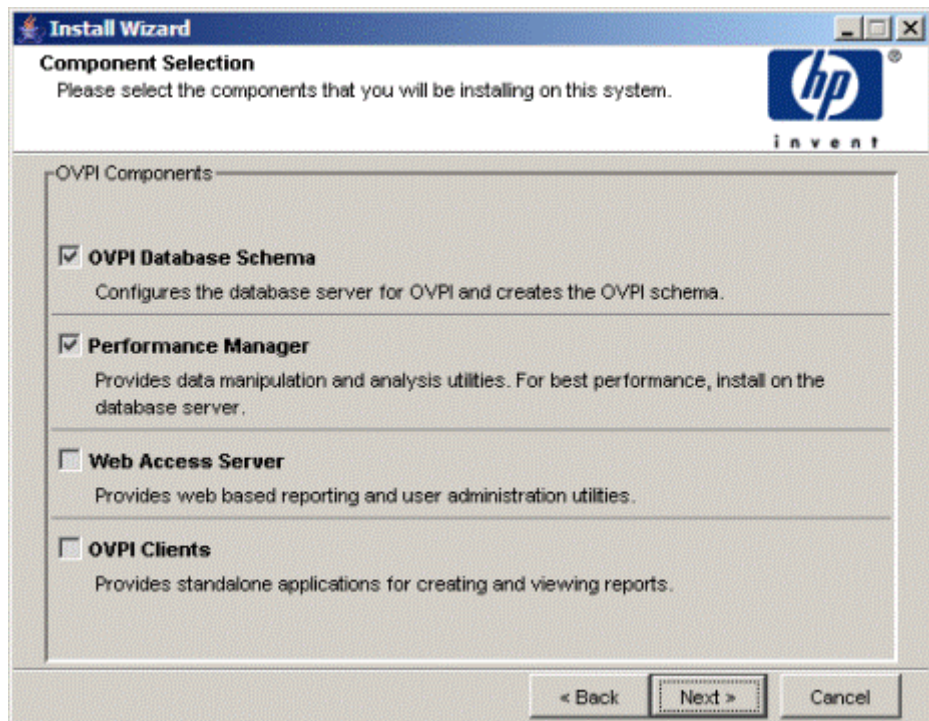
Install Wizard

Component Selection

Please select the components that you will be installing on this system.

hp ®

invent

OVPI Components

☑ OVPI Database Schema

Configures the database server for OVPI and creates the OVPI schema.

☑ Performance Manager

Provides data manipulation and analysis utilities. For best performance, install on the database server.

☐ Web Access Server

Provides web based reporting and user administration utilities.

☐ OVPI Clients

Provides standalone applications for creating and viewing reports.

< Back

Next >

Cancel